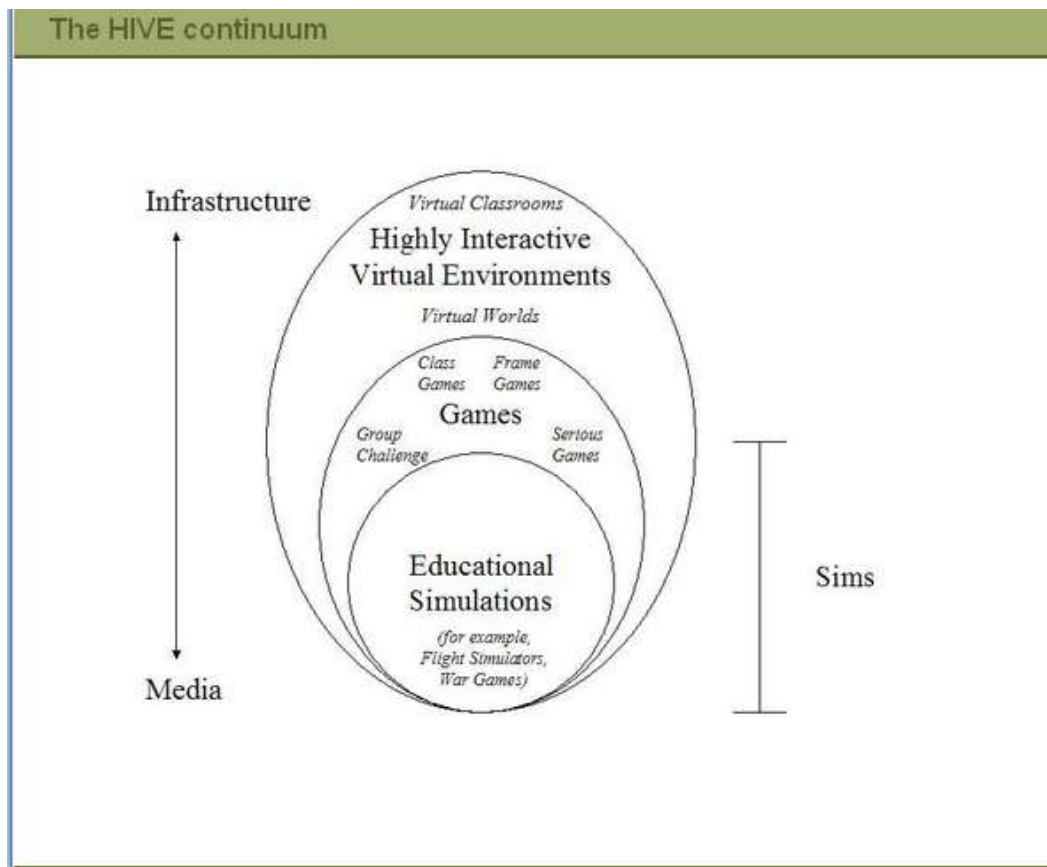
The HIVE continuum

Infrastructure

Virtual Classrooms

Highly Interactive Virtual Environments

Virtual Worlds

Class Games

Frame Games

Games

Group Challenge

Serious Games

Educational Simulations

(for example, Flight Simulators, War Games)

Media

Sims